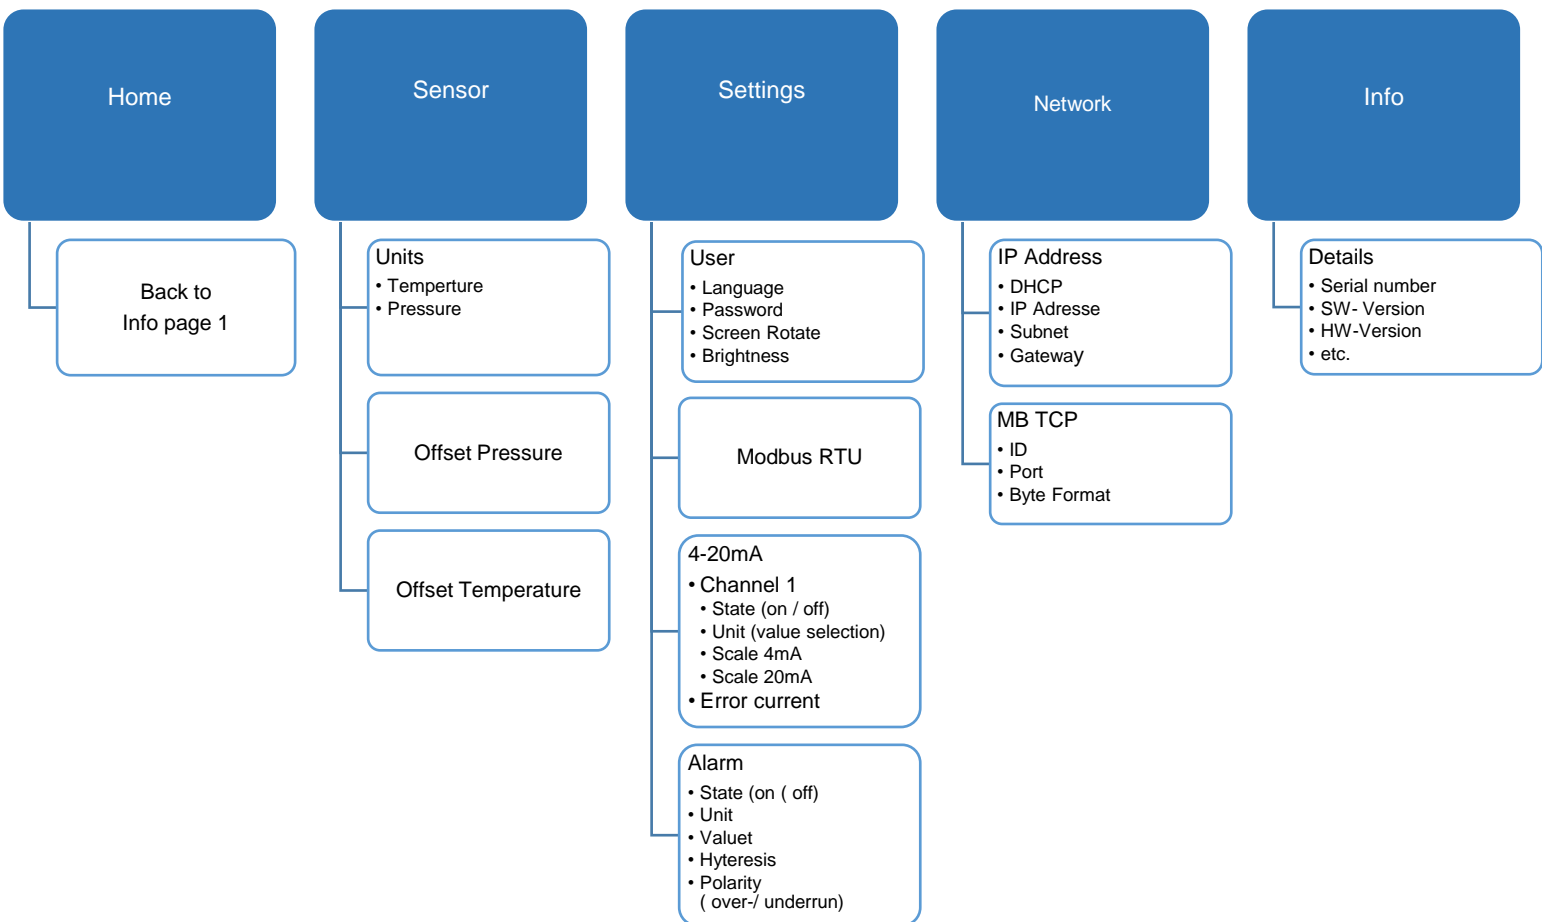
Home

Back to Info page 1

Sensor

Units
• Temperture
• Pressure

Offset Pressure

Offset Temperature

Settings

User
• Language
• Password
• Screen Rotate
• Brightness

Modbus RTU

4-20mA
• Channel 1
• State (on / off)
• Unit (value selection)
• Scale 4mA
• Scale 20mA
• Error current

Alarm
• State (on ( off)
• Unit
• Valuet
• Hyteresis
• Polarity ( over-/ underrun)

Network

IP Address
• DHCP
• IP Adresse
• Subnet
• Gateway

MB TCP
• ID
• Port
• Byte Format

Info

Details
• Serial number
• SW- Version
• HW-Version
• etc.